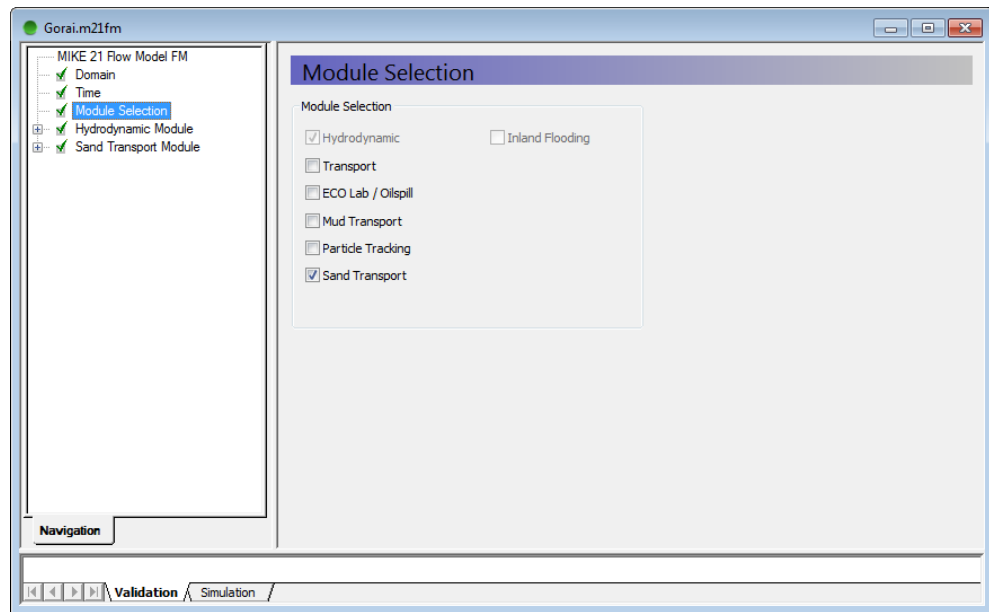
Gorai.m21fm

MIKE 21 Flow Model FM
Domain
Time
Module Selection
Hydrodynamic Module
Sand Transport Module

Navigation

Module Selection

Module Selection

Hydrodynamic
Inland Flooding
Transport
ECO Lab / Oilspill
Mud Transport
Particle Tracking
Sand Transport

Validation
Simulation